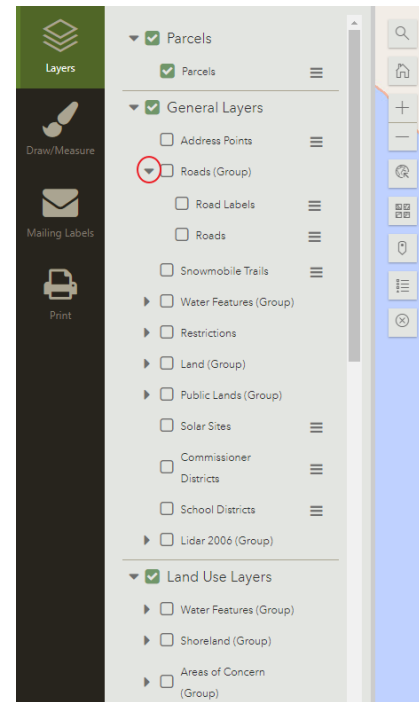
Layers

Draw/Measure

Mailing Labels

Print

Parcels

Parcels

General Layers

Address Points

Roads (Group)

Road Labels

Roads

Snowmobile Trails

Water Features (Group)

Restrictions

Land (Group)

Public Lands (Group)

Solar Sites

Commissioner Districts

School Districts

Lidar 2006 (Group)

Land Use Layers

Water Features (Group)

Shoreland (Group)

Areas of Concern (Group)